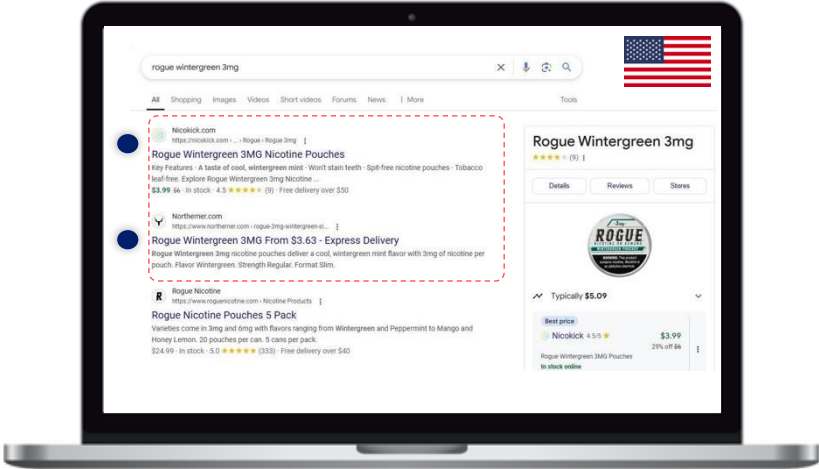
rogue wintergreen 3mg

All Shopping Images Videos Short videos Forums News ⋮ More Tools

Nicokick.com
https://nicokick.com › ... › Rogue › Rogue 3mg
Rogue Wintergreen 3MG Nicotine Pouches
Key Features · A taste of cool, wintergreen mint · Won't stain teeth · Spit-free nicotine pouches · Tobacco leaf-free. Explore Rogue Wintergreen 3mg Nicotine ...
$3.99 $6 · In stock · 4.5 ★★★★★ (9) · Free delivery over $50

Northerner.com
https://www.northerner.com › rogue-3mg-wintergreen-sl...
Rogue Wintergreen 3MG From $3.63 - Express Delivery
Rogue Wintergreen 3mg nicotine pouches deliver a cool, wintergreen mint flavor with 3mg of nicotine per pouch. Flavor Wintergreen. Strength Regular. Format Slim.

Rogue Nicotine
https://www.roguenicotine.com › Nicotine Products
Rogue Nicotine Pouches 5 Pack
Varieties come in 3mg and 6mg with flavors ranging from Wintergreen and Peppermint to Mango and Honey Lemon. 20 pouches per can. 5 cans per pack.
$24.99 · In stock · 5.0 ★★★★★ (333) · Free delivery over $40

Rogue Wintergreen 3mg
★★★★★ (9)
Details Reviews Stores
ROGUE
Typically $5.09
Best price
Nicokick 4.5/5 ★ $3.99
29% off $6
Rogue Wintergreen 3MG Pouches
In stock online